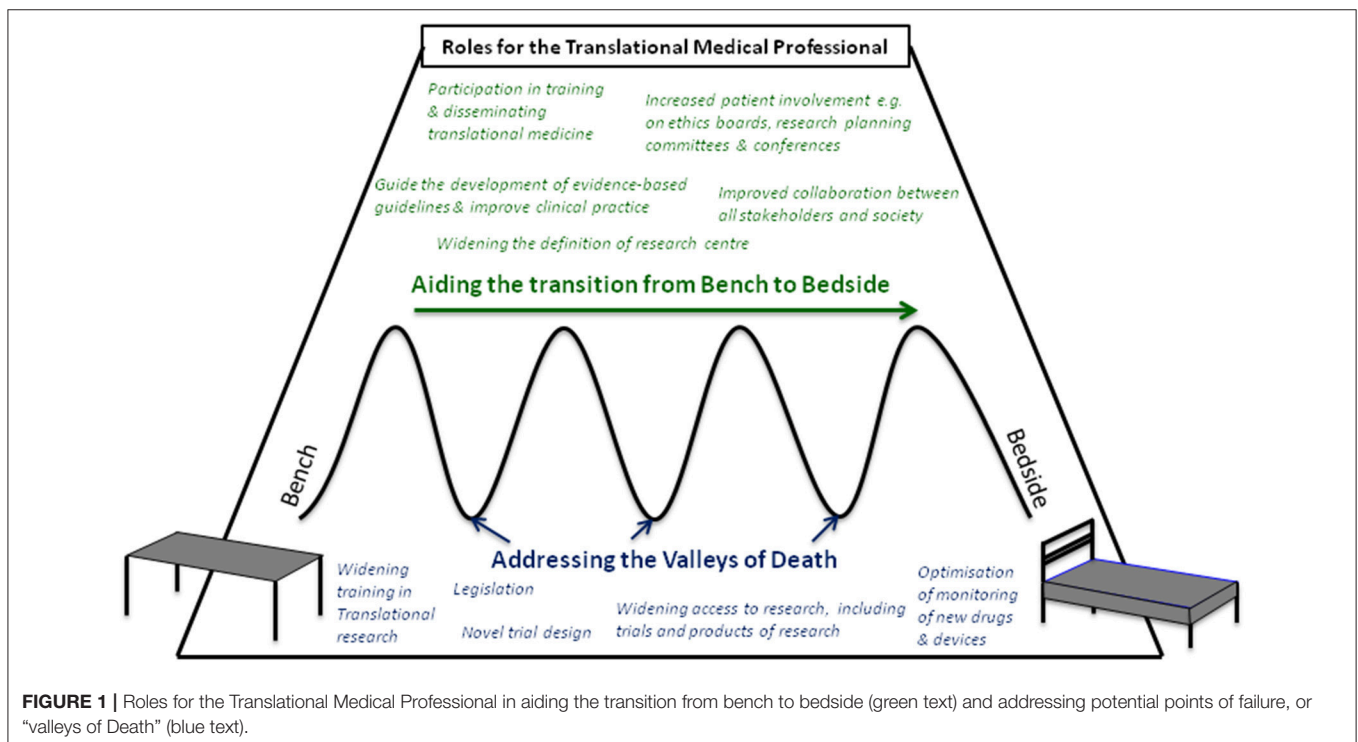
Roles for the Translational Medical Professional

Participation in training & disseminating translational medicine

Increased patient involvement e.g. on ethics boards, research planning committees & conferences

Guide the development of evidence-based guidelines & improve clinical practice

Improved collaboration between all stakeholders and society

Widening the definition of research centre

Aiding the transition from Bench to Bedside

Bench

Bedside

Addressing the Valleys of Death

Widening training in Translational research

Legislation

Novel trial design

Widening access to research, including trials and products of research

Optimisation of monitoring of new drugs & devices

FIGURE 1 | Roles for the Translational Medical Professional in aiding the transition from bench to bedside (green text) and addressing potential points of failure, or "valleys of Death" (blue text).